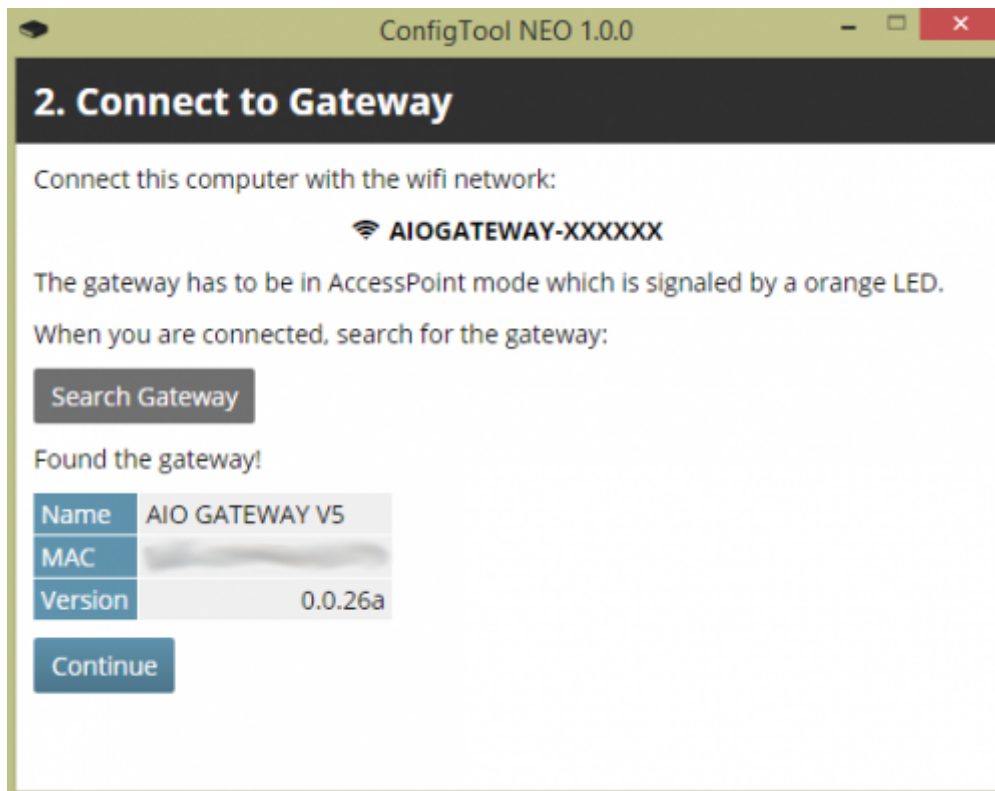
ConfigTool NEO 1.0.0

2. Connect to Gateway

Connect this computer with the wifi network:

AIOGATEWAY-XXXXXX

The gateway has to be in AccessPoint mode which is signaled by a orange LED.

When you are connected, search for the gateway:

Search Gateway

Found the gateway!

| Name | AIO GATEWAY V5 |
|---|---|
| MAC | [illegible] |
| Version | 0.0.26a |

Continue